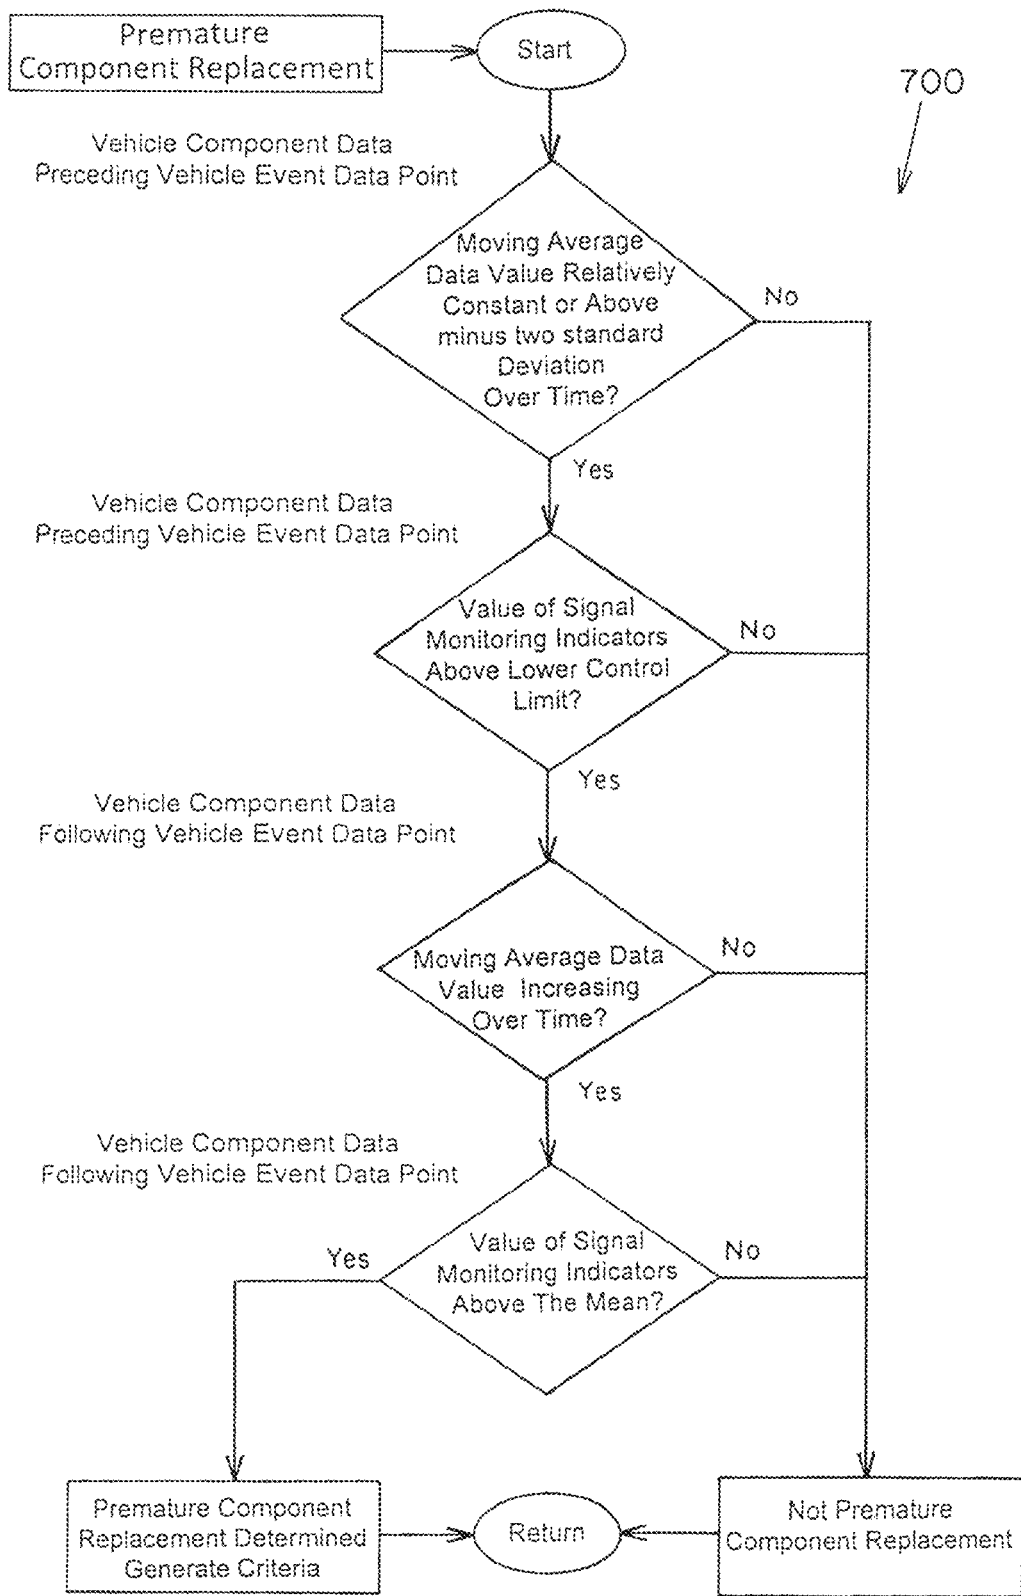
Premature Component Replacement

Start

700

Vehicle Component Data Preceding Vehicle Event Data Point

Moving Average Data Value Relatively Constant or Above minus two standard Deviation Over Time?

No

Yes

Vehicle Component Data Preceding Vehicle Event Data Point

Value of Signal Monitoring Indicators Above Lower Control Limit?

No

Yes

Vehicle Component Data Following Vehicle Event Data Point

Moving Average Data Value Increasing Over Time?

No

Yes

Vehicle Component Data Following Vehicle Event Data Point

Yes

Value of Signal Monitoring Indicators Above The Mean?

No

Premature Component Replacement Determined Generate Criteria

Return

Not Premature Component Replacement